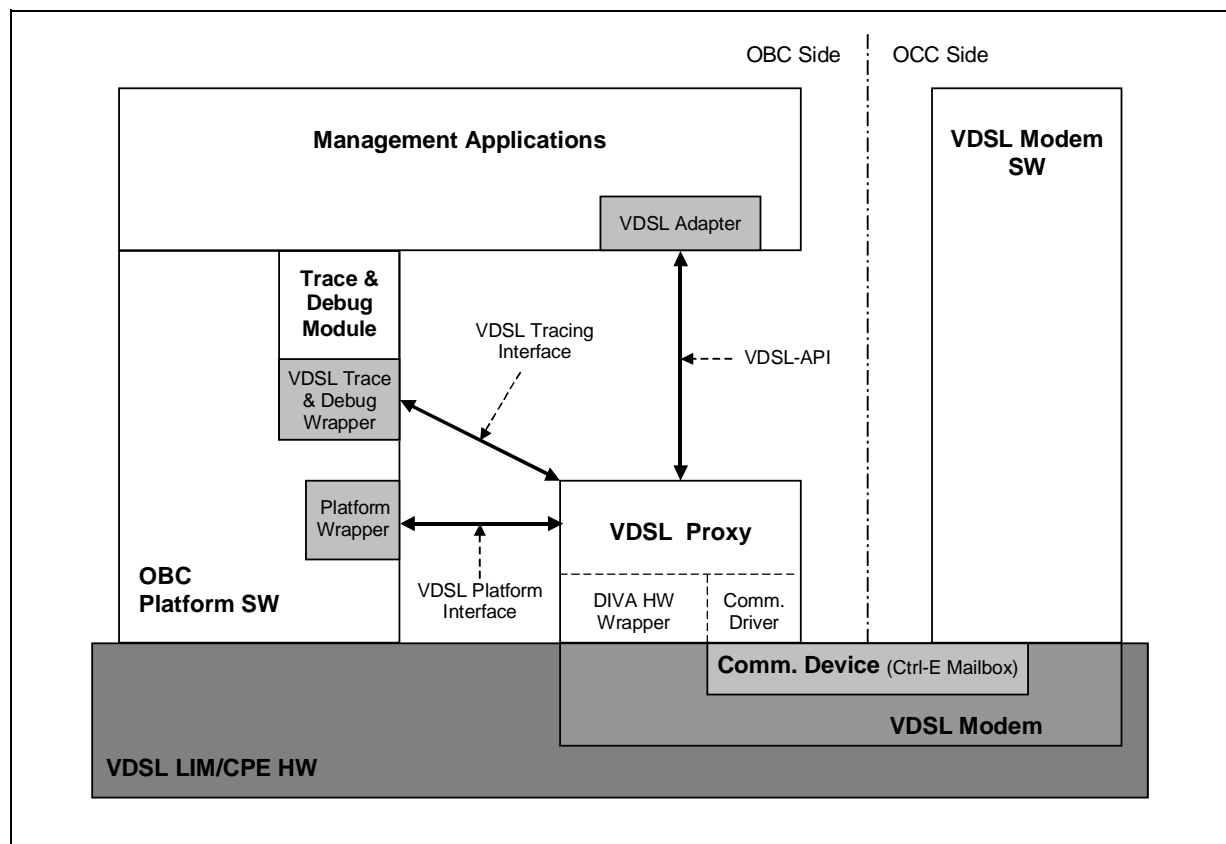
OBC Side

OCC Side

Management Applications

VDSL Modem SW

VDSL Adapter

Trace & Debug Module

VDSL Tracing Interface

VDSL-API

VDSL Trace & Debug Wrapper

Platform Wrapper

VDSL Proxy

OBC Platform SW

VDSL Platform Interface

DIVA HW Wrapper

Comm. Driver

Comm. Device (Ctrl-E Mailbox)

VDSL Modem

VDSL LIM/CPE HW